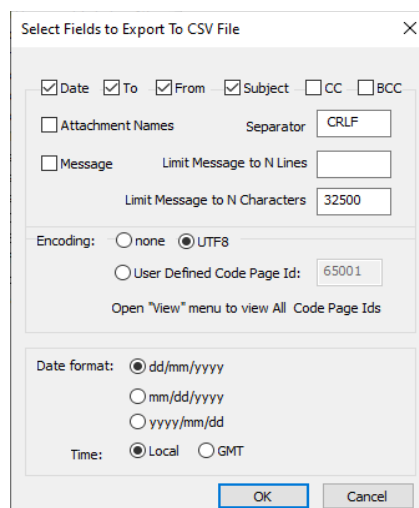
Select Fields to Export To CSV File

×

Date To From Subject CC BCC

Attachment Names Separator CRLF

Message Limit Message to N Lines

Limit Message to N Characters 32500

Encoding: none UTF8

User Defined Code Page Id: 65001

Open "View" menu to view All Code Page Ids

Date format: dd/mm/yyyy

mm/dd/yyyy

yyyy/mm/dd

Time: Local GMT

OK Cancel